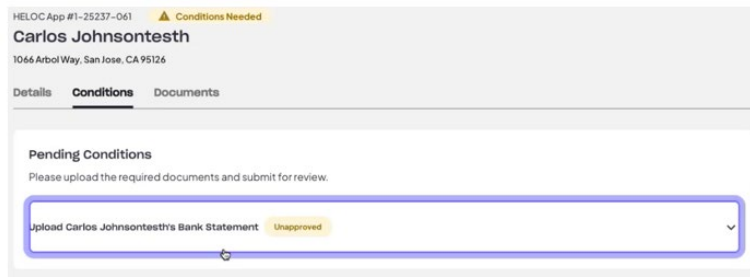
HELOC App #1-25237-061 Conditions Needed

Carlos Johnsontesth

1066 Arbol Way, San Jose, CA 95126

Details Conditions Documents

Pending Conditions

Please upload the required documents and submit for review.

Upload Carlos Johnsontesth's Bank Statement Unapproved